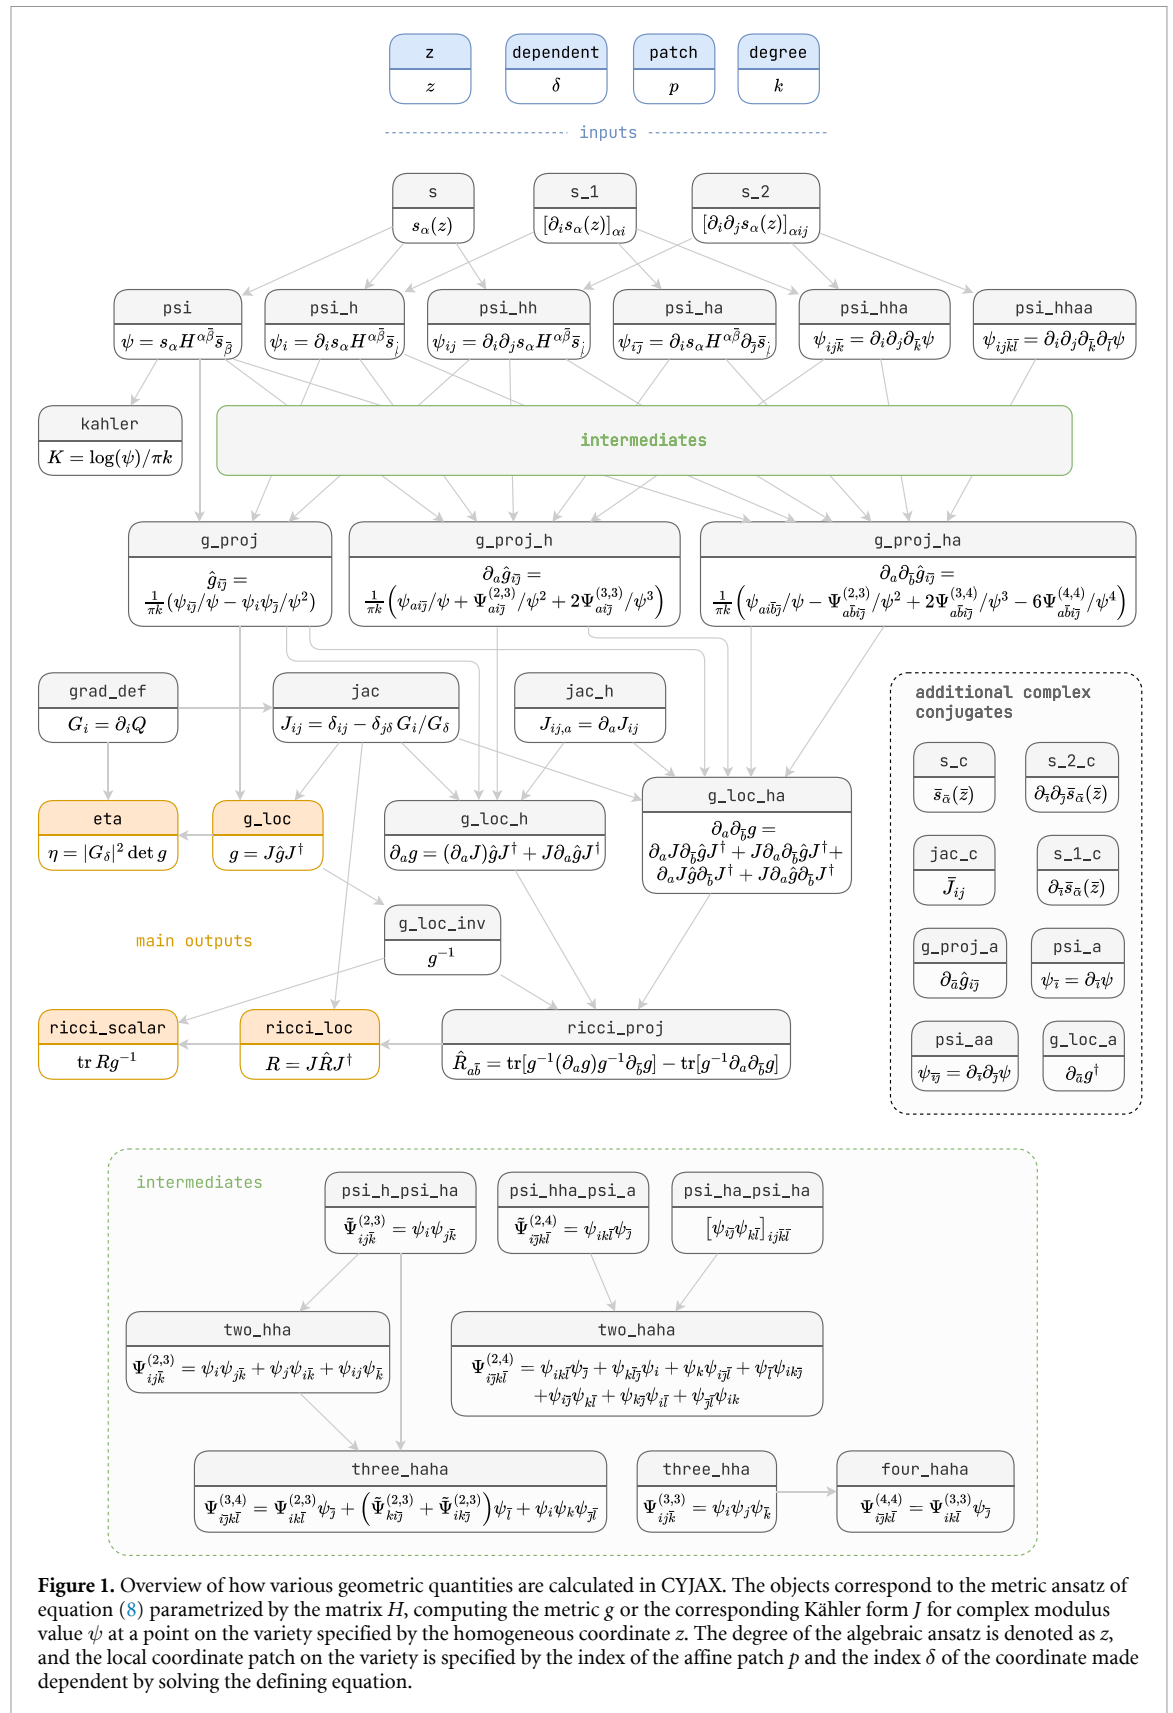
z
$z$

dependent
$\delta$

patch
$p$

degree
$k$

inputs

s
$s_\alpha(z)$

s_1
$[\partial_i s_\alpha(z)]_{\alpha i}$

s_2
$[\partial_i\partial_j s_\alpha(z)]_{\alpha ij}$

psi
$\psi = s_\alpha H^{\alpha\bar\beta}\bar s_{\bar\beta}$

psi_h
$\psi_i = \partial_i s_\alpha H^{\alpha\bar\beta}\bar s_{\bar j}$

psi_hh
$\psi_{ij} = \partial_i\partial_j s_\alpha H^{\alpha\bar\beta}\bar s_{\bar j}$

psi_ha
$\psi_{i\bar j} = \partial_i s_\alpha H^{\alpha\bar\beta}\partial_{\bar j}\bar s_{\bar j}$

psi_hha
$\psi_{ij\bar k} = \partial_i\partial_j\partial_{\bar k}\psi$

psi_hhaa
$\psi_{ij\bar k\bar l} = \partial_i\partial_j\partial_{\bar k}\partial_{\bar l}\psi$

kahler
$K = \log(\psi)/\pi k$

intermediates

g_proj
$\hat g_{i\bar j} = \frac{1}{\pi k}\left(\psi_{i\bar j}/\psi - \psi_i\psi_{\bar j}/\psi^2\right)$

g_proj_h
$\partial_a\hat g_{i\bar j} = \frac{1}{\pi k}\left(\psi_{ai\bar j}/\psi + \Psi^{(2,3)}_{ai\bar j}/\psi^2 + 2\Psi^{(3,3)}_{ai\bar j}/\psi^3\right)$

g_proj_ha
$\partial_a\partial_{\bar b}\hat g_{i\bar j} = \frac{1}{\pi k}\left(\psi_{a\bar b i\bar j}/\psi - \Psi^{(2,3)}_{a\bar b i\bar j}/\psi^2 + 2\Psi^{(3,4)}_{a\bar b i\bar j}/\psi^3 - 6\Psi^{(4,4)}_{a\bar b i\bar j}/\psi^4\right)$

grad_def
$G_i = \partial_i Q$

jac
$J_{ij} = \delta_{ij} - \delta_{j\delta}\, G_i/G_\delta$

jac_h
$J_{ij,a} = \partial_a J_{ij}$

additional complex conjugates

s_c
$\bar s_{\bar\alpha}(\bar z)$

s_2_c
$\partial_{\bar i}\partial_{\bar j}\bar s_{\bar\alpha}(\bar z)$

jac_c
$\bar J_{ij}$

s_1_c
$\partial_{\bar i}\bar s_{\bar\alpha}(\bar z)$

g_proj_a
$\partial_{\bar a}\hat g_{i\bar j}$

psi_a
$\psi_{\bar i} = \partial_{\bar i}\psi$

psi_aa
$\psi_{\bar i\bar j} = \partial_{\bar i}\partial_{\bar j}\psi$

g_loc_a
$\partial_{\bar a} g^\dagger$

eta
$\eta = |G_\delta|^2 \det g$

g_loc
$g = J\hat g J^\dagger$

g_loc_h
$\partial_a g = (\partial_a J)\hat g J^\dagger + J\partial_a\hat g J^\dagger$

g_loc_ha
$\partial_a\partial_{\bar b} g = \partial_a J\partial_{\bar b}\hat g J^\dagger + J\partial_a\partial_{\bar b}\hat g J^\dagger + \partial_a J\hat g\partial_{\bar b}J^\dagger + J\partial_a\hat g\partial_{\bar b}J^\dagger$

main outputs

g_loc_inv
$g^{-1}$

ricci_scalar
$\mathrm{tr}\, Rg^{-1}$

ricci_loc
$R = J\hat R J^\dagger$

ricci_proj
$\hat R_{a\bar b} = \mathrm{tr}[g^{-1}(\partial_a g)g^{-1}\partial_{\bar b} g] - \mathrm{tr}[g^{-1}\partial_a\partial_{\bar b} g]$

intermediates

psi_h_psi_ha
$\tilde\Psi^{(2,3)}_{ij\bar k} = \psi_i\psi_{j\bar k}$

psi_hha_psi_a
$\tilde\Psi^{(2,4)}_{i\bar j k\bar l} = \psi_{ik\bar l}\psi_{\bar j}$

psi_ha_psi_ha
$[\psi_{i\bar j}\psi_{k\bar l}]_{i\bar j k\bar l}$

two_hha
$\Psi^{(2,3)}_{ij\bar k} = \psi_i\psi_{j\bar k} + \psi_j\psi_{i\bar k} + \psi_{ij}\psi_{\bar k}$

two_haha
$\Psi^{(2,4)}_{i\bar j k\bar l} = \psi_{ik\bar l}\psi_{\bar j} + \psi_{k\bar l\bar j}\psi_i + \psi_k\psi_{i\bar j\bar l} + \psi_{\bar l}\psi_{ik\bar j} + \psi_{i\bar j}\psi_{k\bar l} + \psi_{k\bar j}\psi_{i\bar l} + \psi_{\bar j\bar l}\psi_{ik}$

three_haha
$\Psi^{(3,4)}_{i\bar j k\bar l} = \Psi^{(2,3)}_{ik\bar l}\psi_{\bar j} + \left(\tilde\Psi^{(2,3)}_{ki\bar j} + \tilde\Psi^{(2,3)}_{ik\bar j}\right)\psi_{\bar l} + \psi_i\psi_k\psi_{\bar j\bar l}$

three_hha
$\Psi^{(3,3)}_{ij\bar k} = \psi_i\psi_j\psi_{\bar k}$

four_haha
$\Psi^{(4,4)}_{i\bar j k\bar l} = \Psi^{(3,3)}_{ik\bar l}\psi_{\bar j}$

Figure 1. Overview of how various geometric quantities are calculated in CYJAX. The objects correspond to the metric ansatz of equation (8) parametrized by the matrix $H$, computing the metric $g$ or the corresponding Kähler form $J$ for complex modulus value $\psi$ at a point on the variety specified by the homogeneous coordinate $z$. The degree of the algebraic ansatz is denoted as $z$, and the local coordinate patch on the variety is specified by the index of the affine patch $p$ and the index $\delta$ of the coordinate made dependent by solving the defining equation.